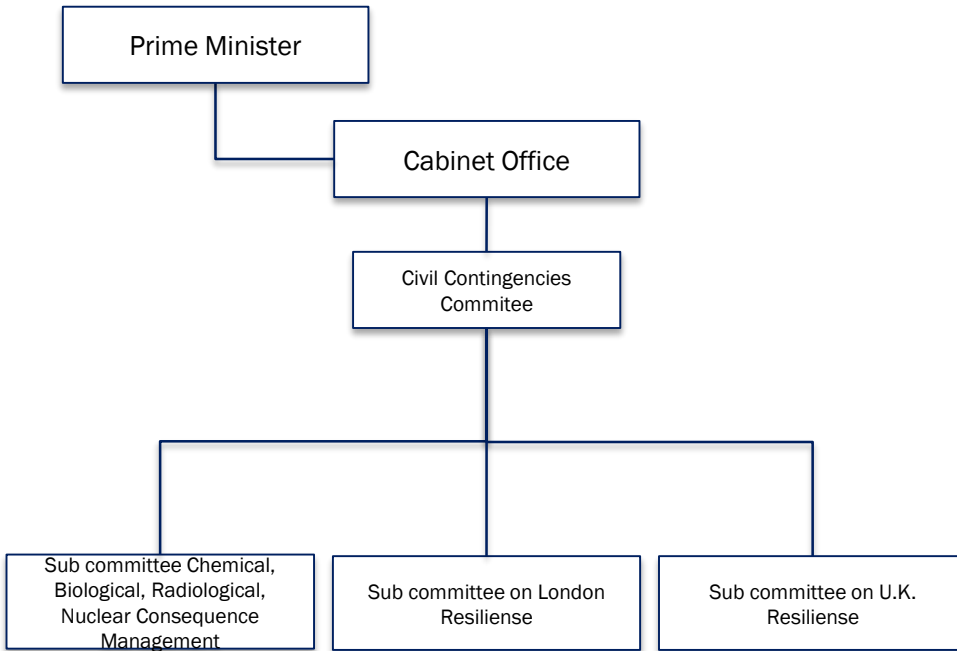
Prime Minister

Cabinet Office

Civil Contingencies Commitee

Sub committee Chemical, Biological, Radiological, Nuclear Consequence Management

Sub committee on London Resiliense

Sub committee on U.K. Resiliense